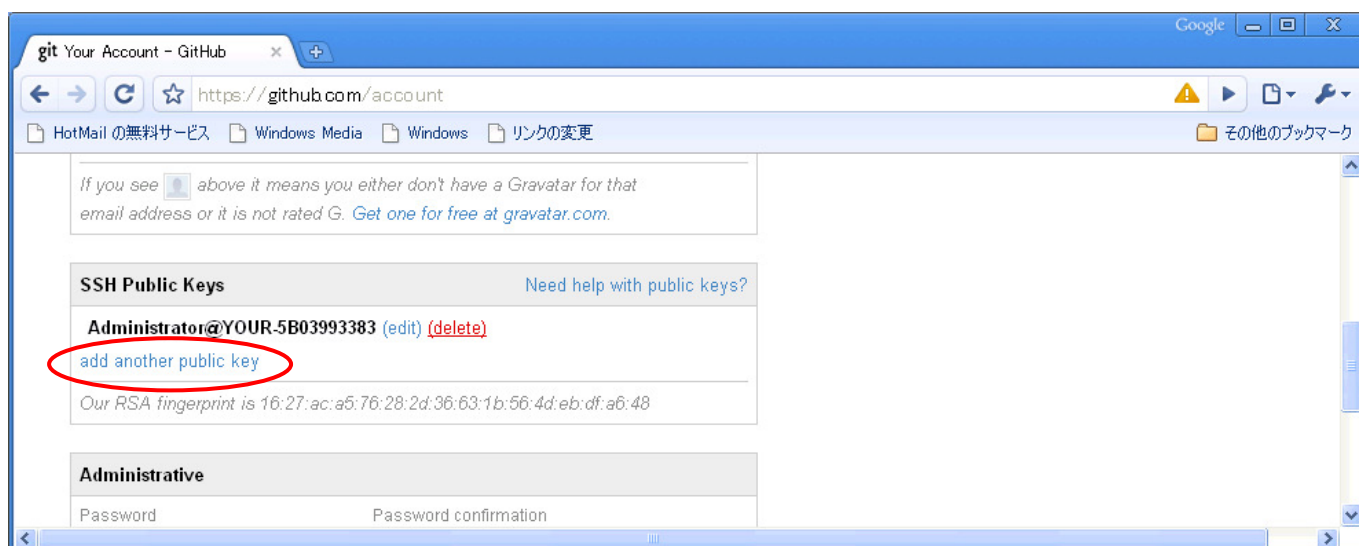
Google

git Your Account - GitHub

https://github.com/account

HotMail の無料サービス Windows Media Windows リンクの変更 その他のブックマーク

If you see above it means you either don't have a Gravatar for that email address or it is not rated G. Get one for free at gravatar.com.

SSH Public Keys Need help with public keys?

Administrator@YOUR-5B03993383 (edit) (delete)

add another public key

Our RSA fingerprint is 16:27:ac:a5:76:28:2d:36:63:1b:56:4d:eb:df:a6:48

Administrative

Password Password confirmation